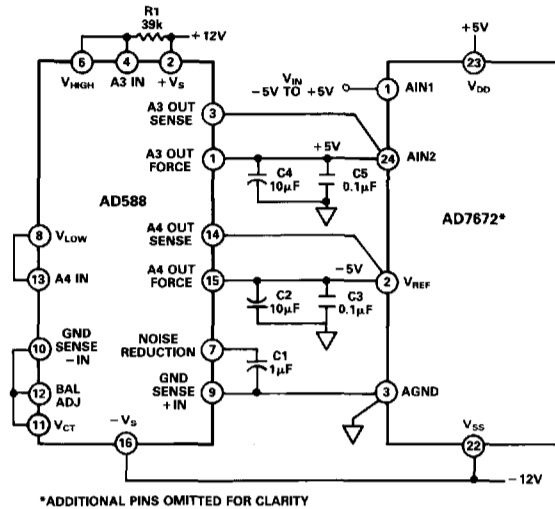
R1
39k
+12V
6
4
2
$V_{HIGH}$
A3 IN
$+V_S$
+5V
23
$V_{DD}$
$V_{IN}$
−5V TO +5V
1
AIN1
A3 OUT SENSE
3
A3 OUT FORCE
1
+5V
24
AIN2
C4
10μF
C5
0.1μF
AD588
AD7672*
8
$V_{LOW}$
13
A4 IN
A4 OUT SENSE
14
A4 OUT FORCE
15
−5V
2
$V_{REF}$
C2
10μF
C3
0.1μF
10
GND SENSE −IN
12
BAL ADJ
11
$V_{CT}$
NOISE REDUCTION
7
C1
1μF
GND SENSE +IN
9
3
AGND
$-V_S$
16
$V_{SS}$
22
−12V
*ADDITIONAL PINS OMITTED FOR CLARITY